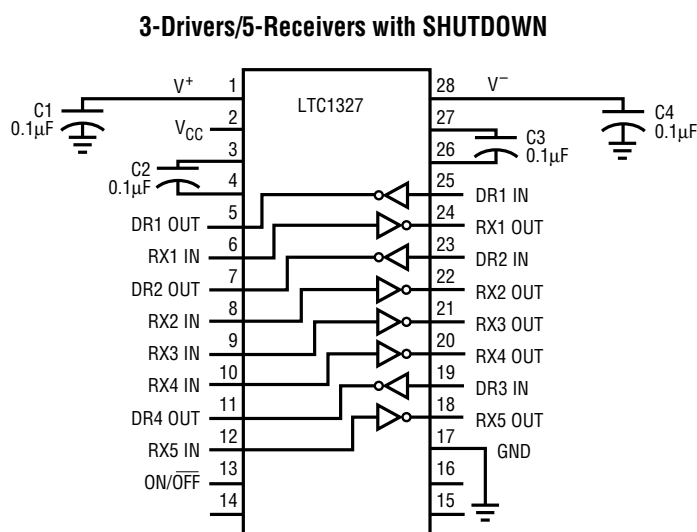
3-Drivers/5-Receivers with SHUTDOWN

LTC1327

C1
0.1μF

$V^+$

$V_{CC}$

C2
0.1μF

DR1 OUT

RX1 IN

DR2 OUT

RX2 IN

RX3 IN

RX4 IN

DR4 OUT

RX5 IN

ON/$\overline{OFF}$

1
2
3
4
5
6
7
8
9
10
11
12
13
14

28
27
26
25
24
23
22
21
20
19
18
17
16
15

$V^-$

C4
0.1μF

C3
0.1μF

DR1 IN

RX1 OUT

DR2 IN

RX2 OUT

RX3 OUT

RX4 OUT

DR3 IN

RX5 OUT

GND